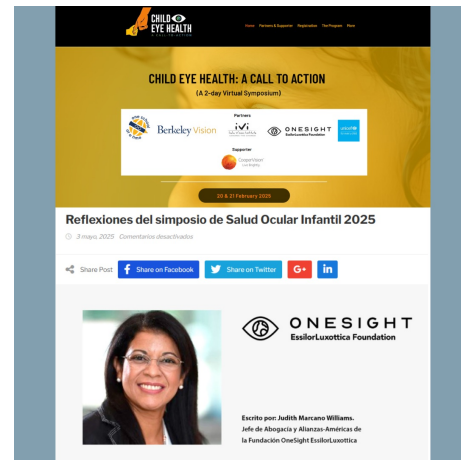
CHILD EYE HEALTH
A CALL TO ACTION

Home Partners & Supporter Registration The Program More

CHILD EYE HEALTH: A CALL TO ACTION

(A 2-day Virtual Symposium)

Partners

Berkeley Vision

ONESIGHT EssilorLuxottica Foundation

Supporter

20 & 21 February 2025

Reflexiones del simposio de Salud Ocular Infantil 2025

3 mayo, 2025 Comentarios desactivados

Share Post Share on Facebook Share on Twitter G+ in

ONESIGHT
EssilorLuxottica Foundation

Escrito por: Judith Marcano Williams.
Jefe de Abogacía y Alianzas-Américas de la Fundación OneSight EssilorLuxottica